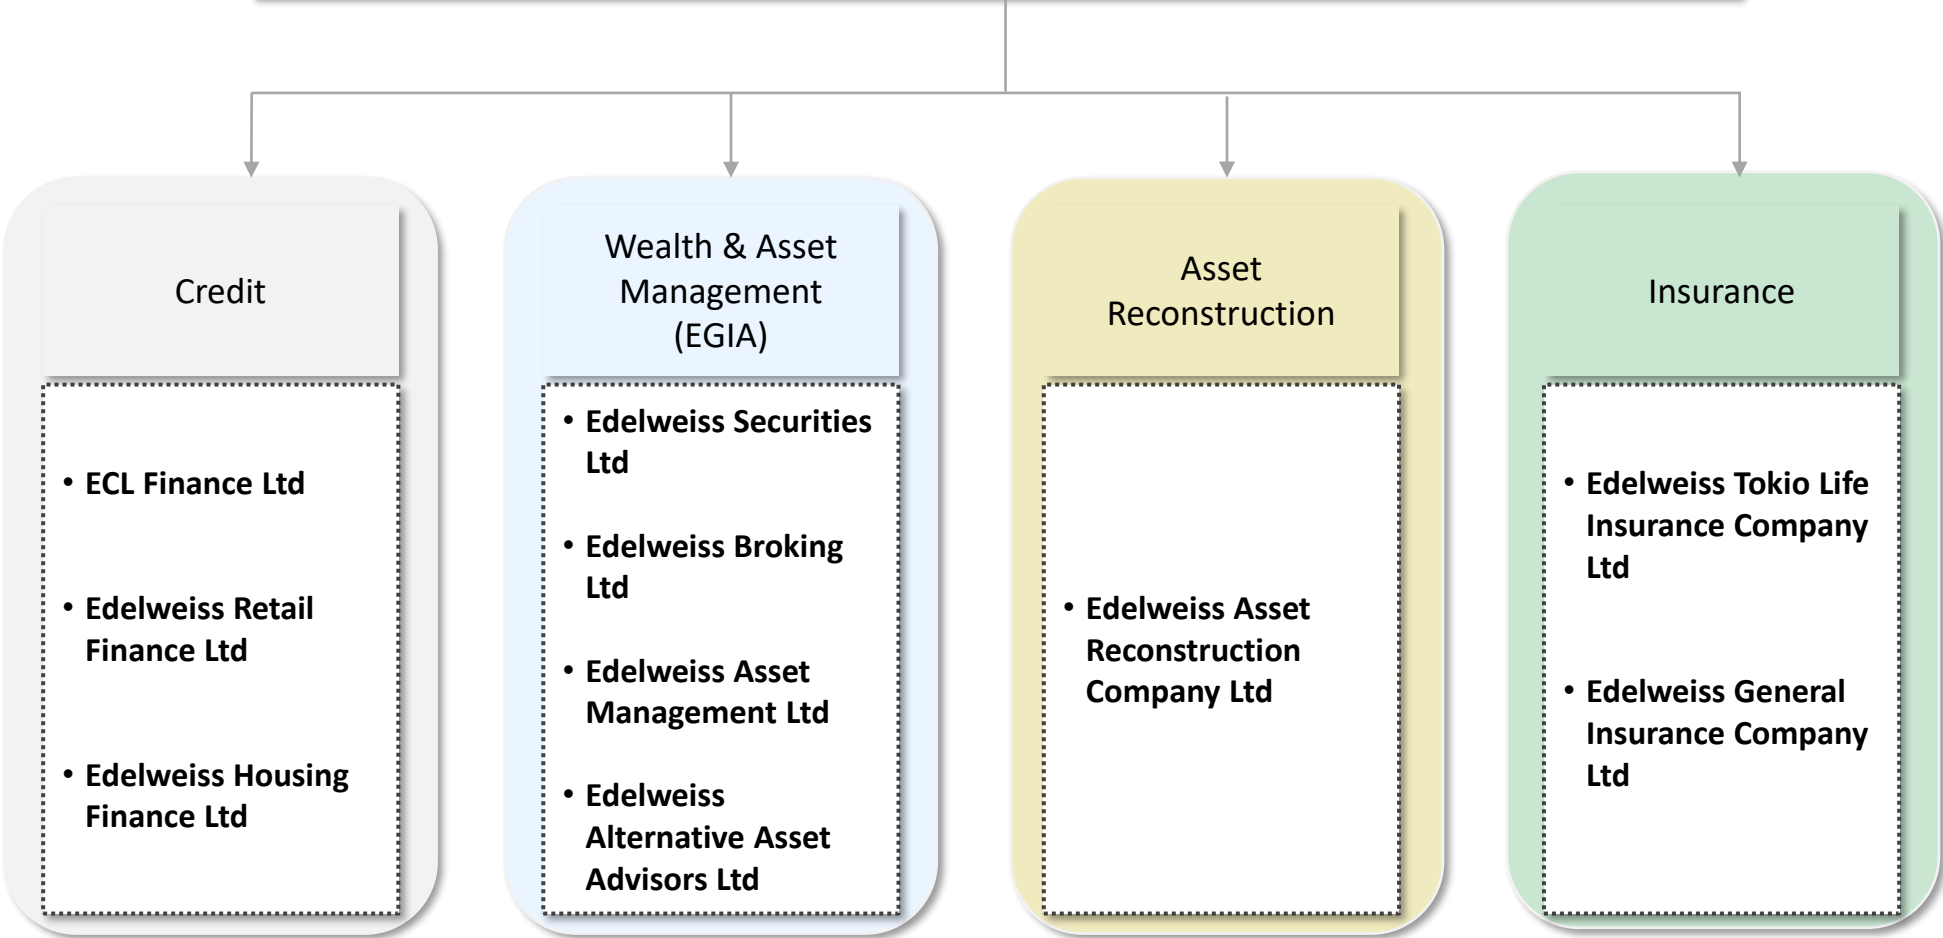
Credit

• ECL Finance Ltd

• Edelweiss Retail Finance Ltd

• Edelweiss Housing Finance Ltd

Wealth & Asset Management (EGIA)

• Edelweiss Securities Ltd

• Edelweiss Broking Ltd

• Edelweiss Asset Management Ltd

• Edelweiss Alternative Asset Advisors Ltd

Asset Reconstruction

• Edelweiss Asset Reconstruction Company Ltd

Insurance

• Edelweiss Tokio Life Insurance Company Ltd

• Edelweiss General Insurance Company Ltd